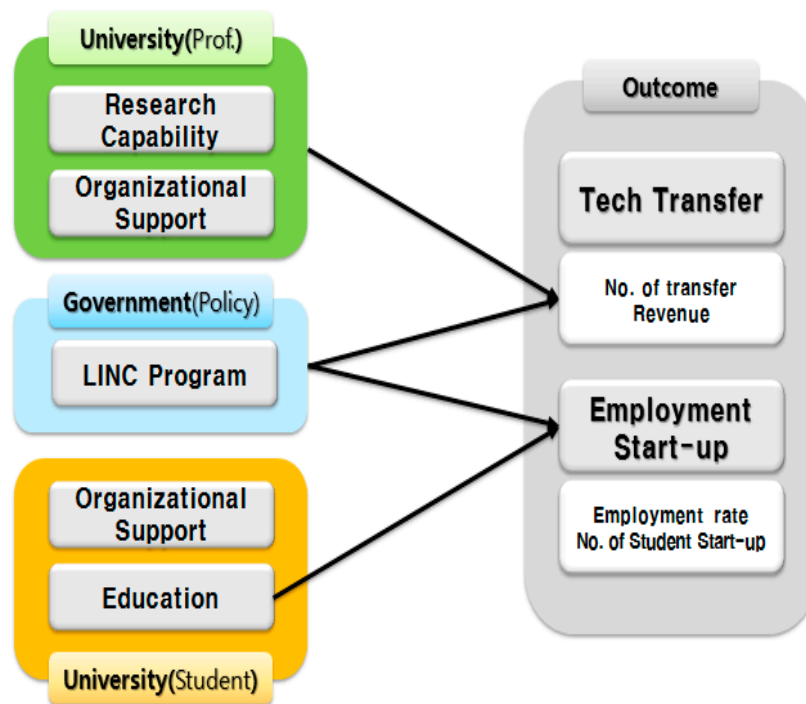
University(Prof.)

Research Capability

Organizational Support

Government(Policy)

LINC Program

Organizational Support

Education

University(Student)

Outcome

Tech Transfer

No. of transfer Revenue

Employment Start-up

Employment rate No. of Student Start-up